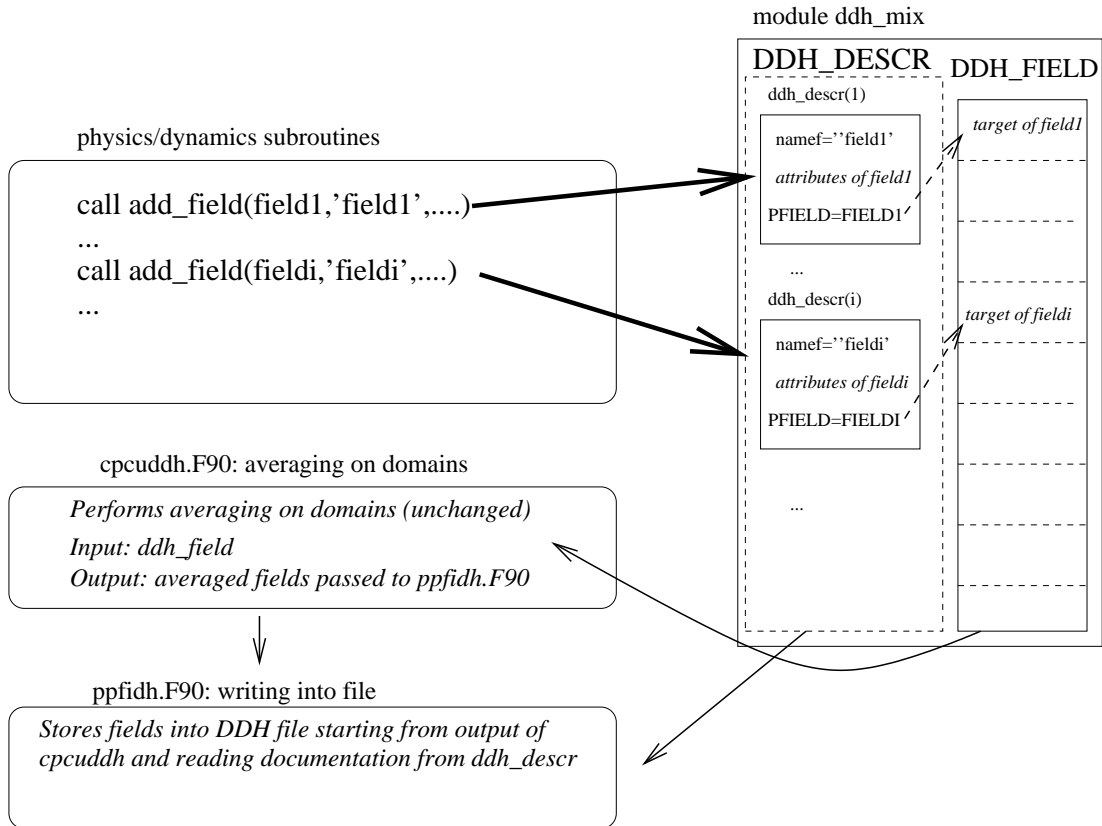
module ddh_mix

DDH_DESCR

DDH_FIELD

ddh_descr(1)

namef=''field1'

attributes of field1

PFIELD=FIELD1

target of field1

...

ddh_descr(i)

namef=''fieldi'

attributes of fieldi

PFIELD=FIELDI

target of fieldi

...

physics/dynamics subroutines

call add_field(field1,'field1',....)
...
call add_field(fieldi,'fieldi',....)
...

cpcuddh.F90: averaging on domains

Performs averaging on domains (unchanged)
Input: ddh_field
Output: averaged fields passed to ppfidh.F90

ppfidh.F90: writing into file

Stores fields into DDH file starting from output of cpcuddh and reading documentation from ddh_descr